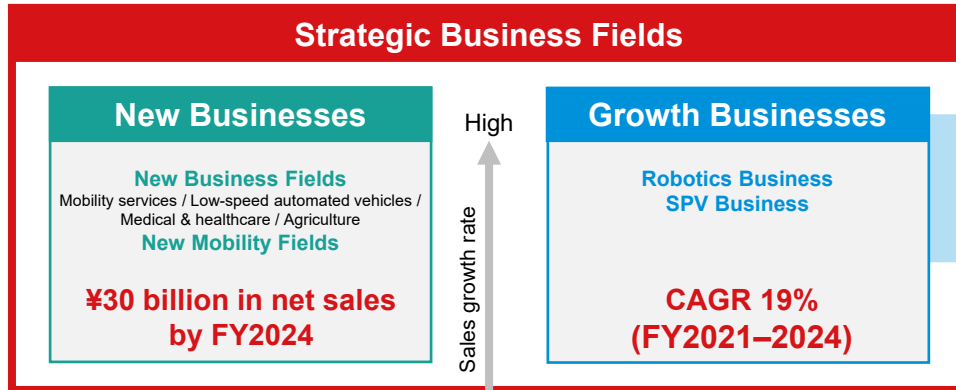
Strategic Business Fields

New Businesses

New Business Fields
Mobility services / Low-speed automated vehicles / Medical & healthcare / Agriculture
New Mobility Fields

¥30 billion in net sales by FY2024

High

Sales growth rate

Growth Businesses

Robotics Business
SPV Business

CAGR 19%
(FY2021–2024)